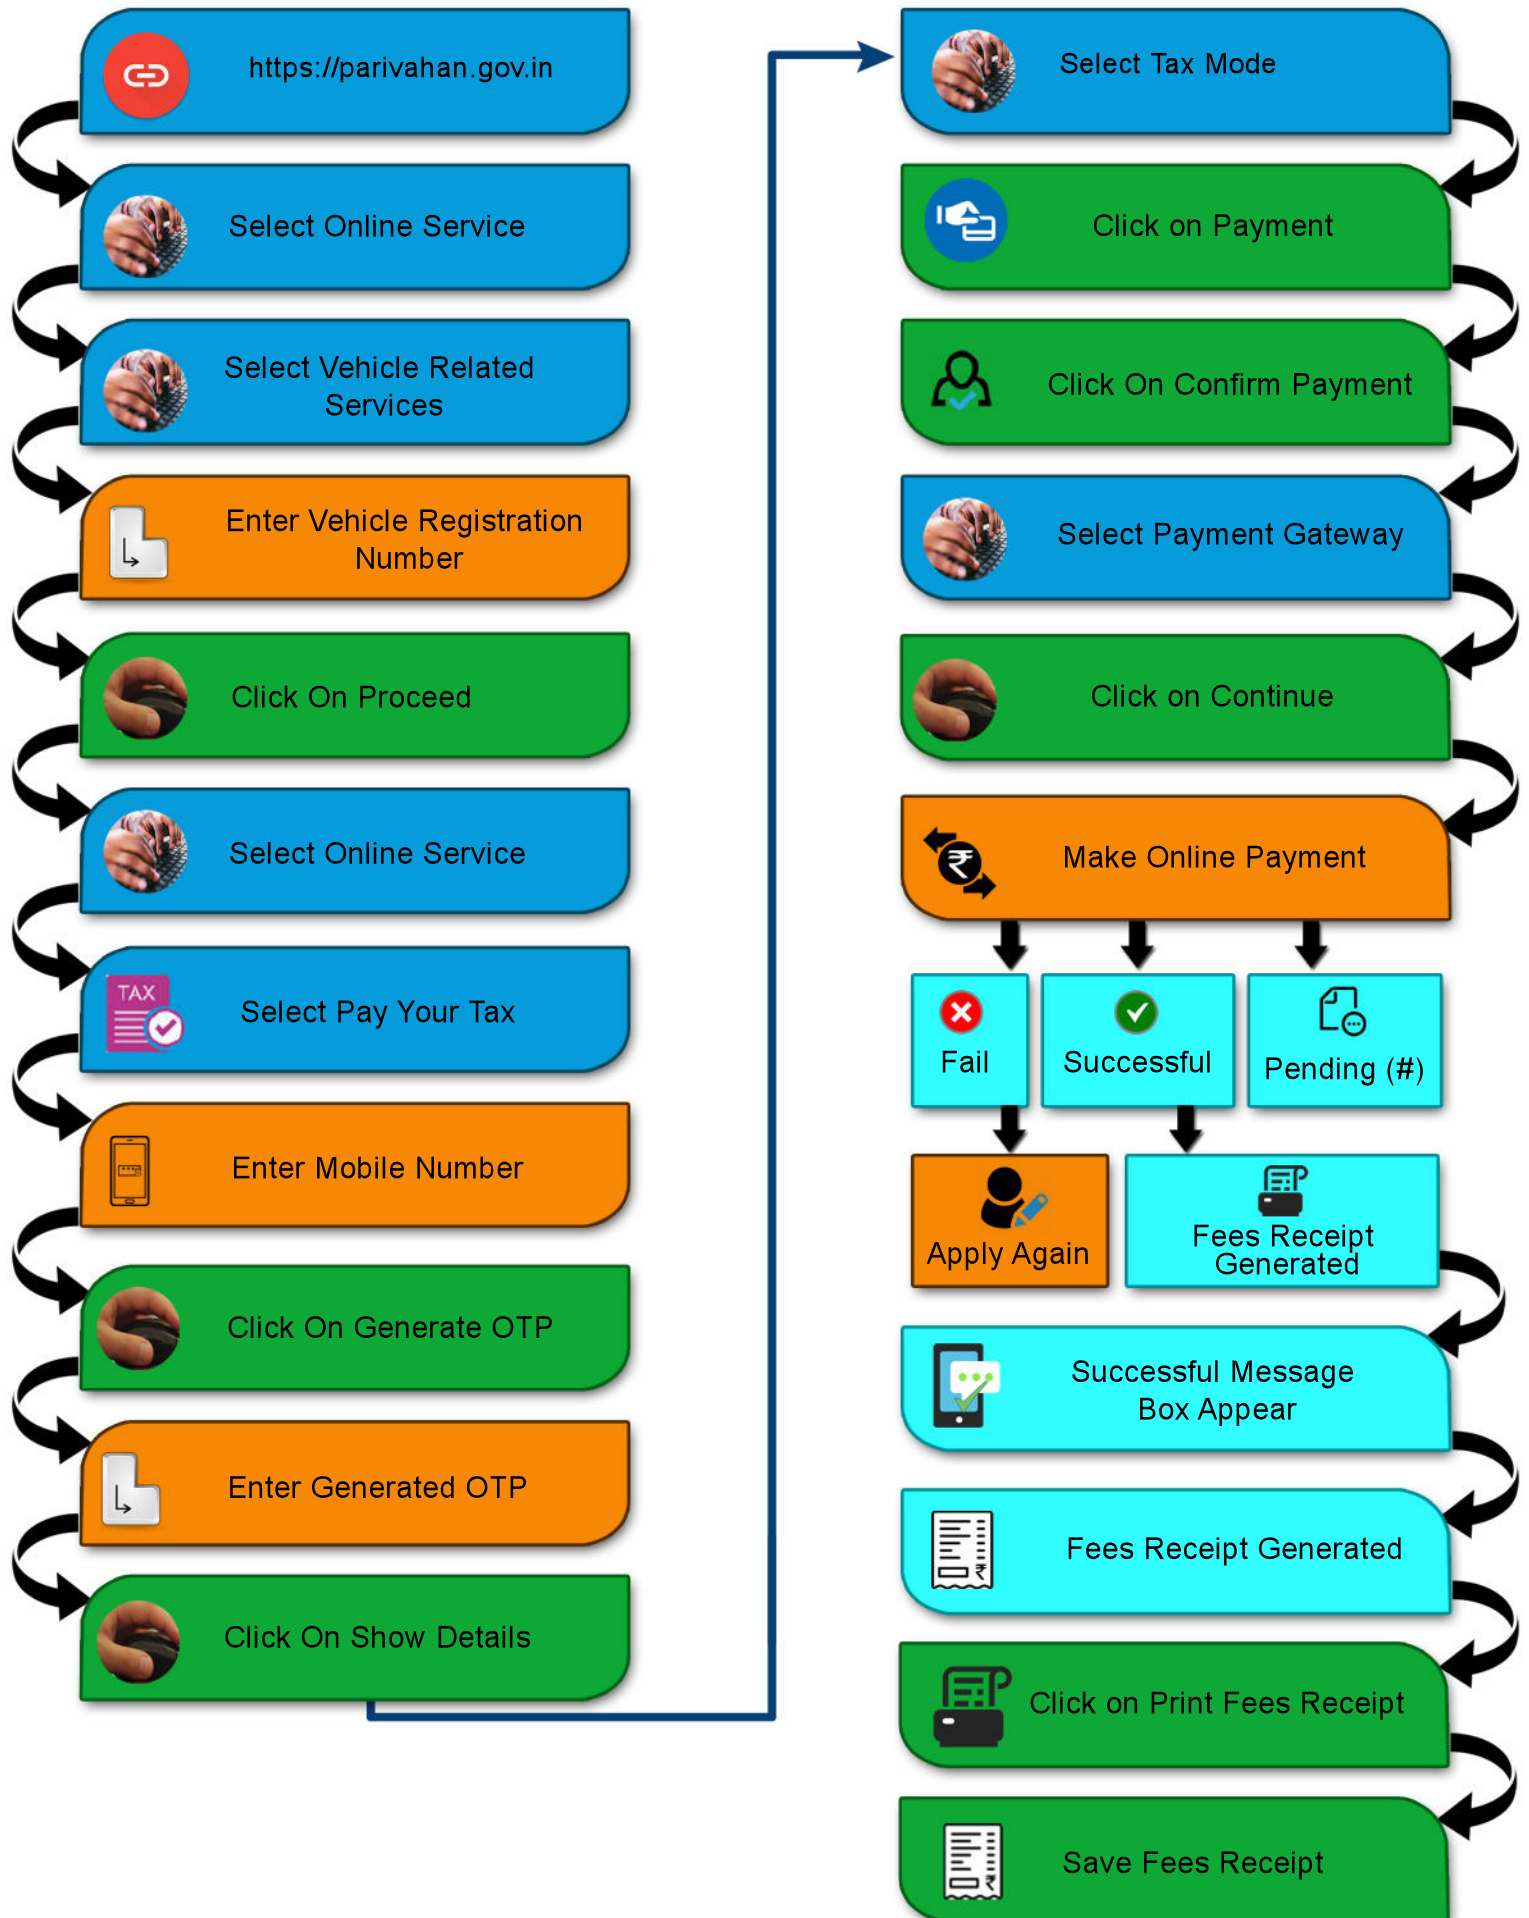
https://parivahan.gov.in

Select Online Service

Select Vehicle Related Services

Enter Vehicle Registration Number

Click On Proceed

Select Online Service

TAX

Select Pay Your Tax

Enter Mobile Number

Click On Generate OTP

Enter Generated OTP

Click On Show Details

Select Tax Mode

Click on Payment

Click On Confirm Payment

Select Payment Gateway

Click on Continue

Make Online Payment

Fail

Successful

Pending (#)

Apply Again

Fees Receipt Generated

Successful Message Box Appear

Fees Receipt Generated

Click on Print Fees Receipt

Save Fees Receipt